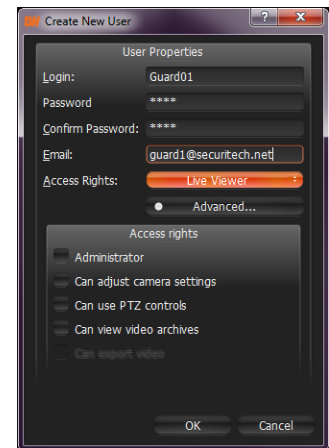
Create New User

User Properties

Login: Guard01

Password ****

Confirm Password: ****

Email: guard1@securitech.net

Access Rights: Live Viewer

Advanced...

Access rights

Administrator

Can adjust camera settings

Can use PTZ controls

Can view video archives

Can export video

OK

Cancel